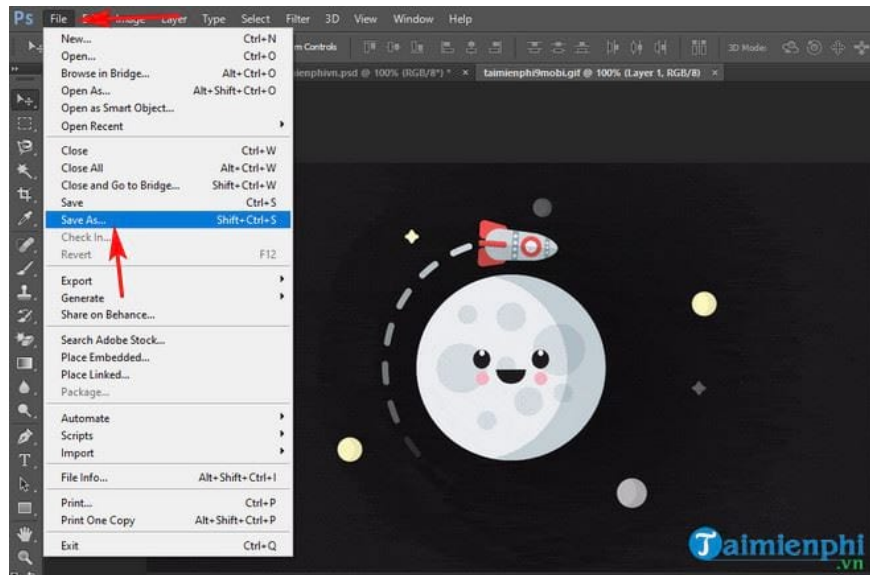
Ps File Edit Image Layer Type Select Filter 3D View Window Help

m Controls

3D Mode:

ienphivn.psd @ 100% (RGB/8*) * × taimienphi9mobi.gif @ 100% (Layer 1, RGB/8) ×

New... Ctrl+N
Open... Ctrl+O
Browse in Bridge... Alt+Ctrl+O
Open As... Alt+Shift+Ctrl+O
Open as Smart Object...
Open Recent

Close Ctrl+W
Close All Alt+Ctrl+W
Close and Go to Bridge... Shift+Ctrl+W
Save Ctrl+S
Save As... Shift+Ctrl+S
Check In...
Revert F12

Export
Generate
Share on Behance...

Search Adobe Stock...
Place Embedded...
Place Linked...
Package...

Automate
Scripts
Import

File Info... Alt+Shift+Ctrl+I

Print... Ctrl+P
Print One Copy Alt+Shift+Ctrl+P

Exit Ctrl+Q

Taimienphi.vn